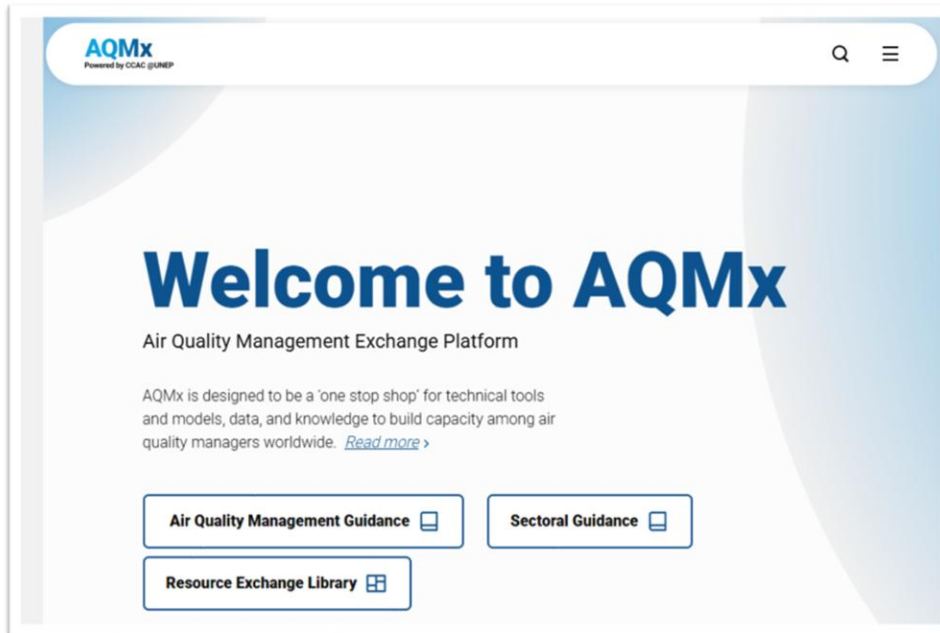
AQMx
Powered by CCAC @UNEP

Welcome to AQMx

Air Quality Management Exchange Platform

AQMx is designed to be a 'one stop shop' for technical tools and models, data, and knowledge to build capacity among air quality managers worldwide. Read more ›

Air Quality Management Guidance

Sectoral Guidance

Resource Exchange Library